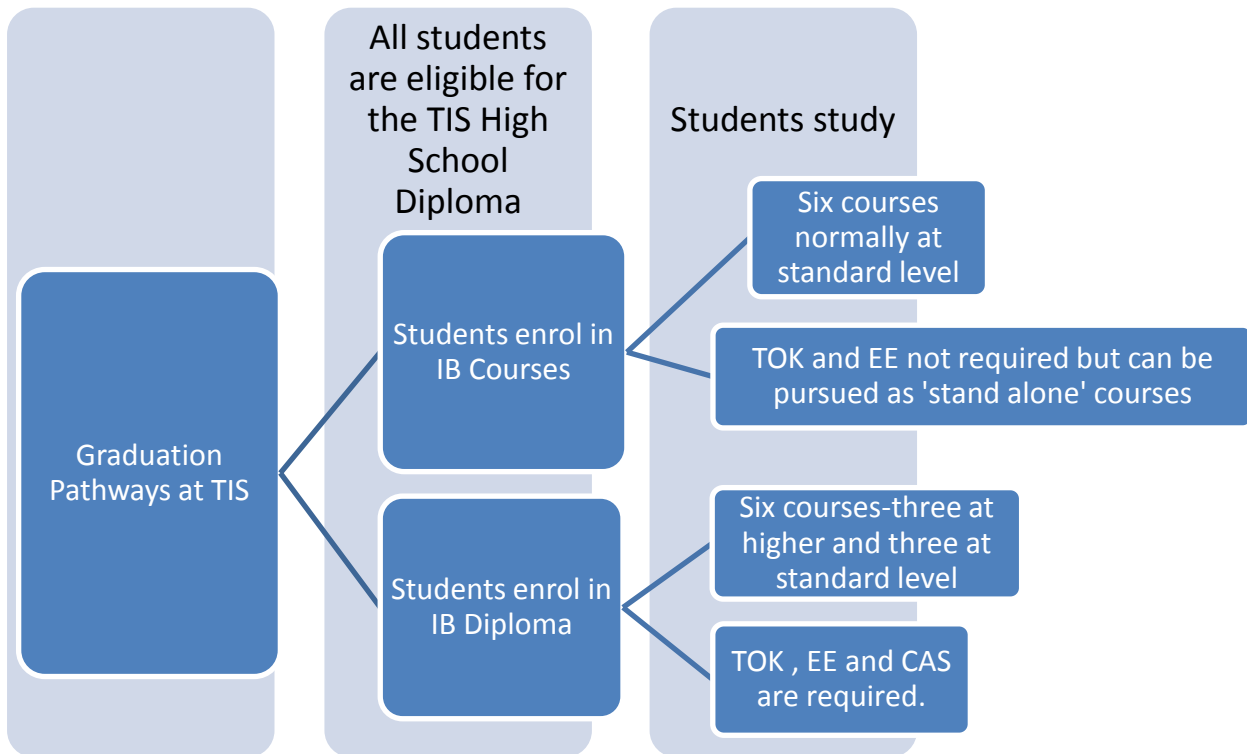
All students are eligible for the TIS High School Diploma

Students study

Graduation Pathways at TIS

Students enrol in IB Courses

Six courses normally at standard level

TOK and EE not required but can be pursued as 'stand alone' courses

Students enrol in IB Diploma

Six courses-three at higher and three at standard level

TOK , EE and CAS are required.